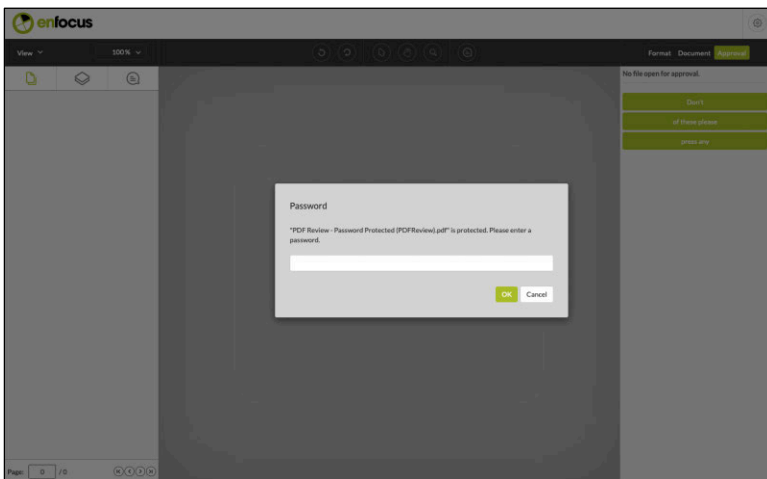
enfocus

View

100 %

Format Document Approval

No file open for approval.

Don't

of these please

press any

Password

"PDF Review - Password Protected (PDFReview).pdf" is protected. Please enter a password.

OK Cancel

Page: 0 / 0